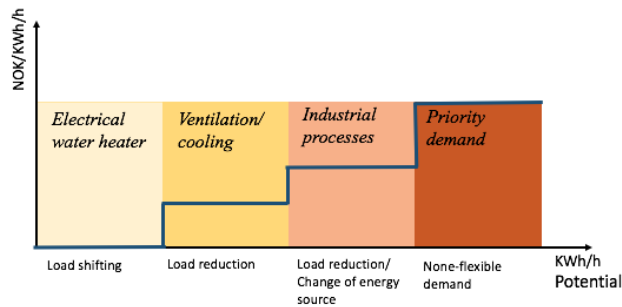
NOK/KWh/h

Electrical water heater

Ventilation/ cooling

Industrial processes

Priority demand

Load shifting

Load reduction

Load reduction/ Change of energy source

None-flexible demand

KWh/h

Potential